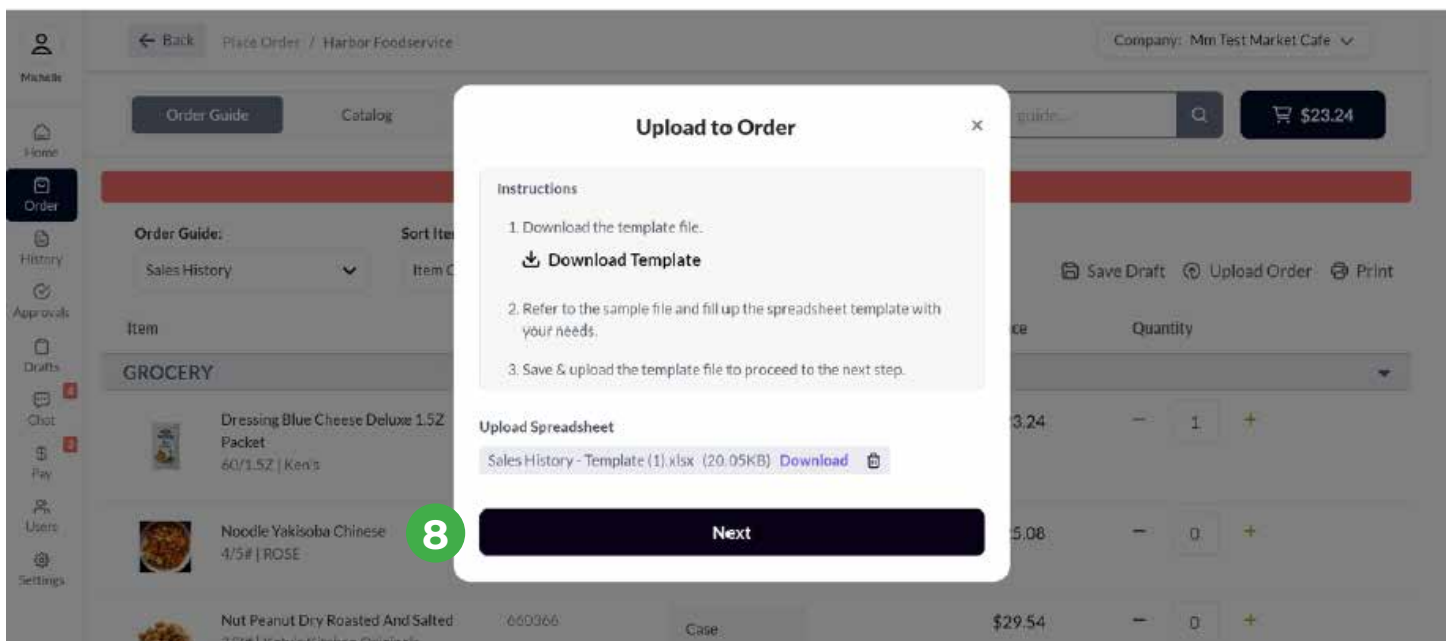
Michelle

Home

Order

History

Approvals

Drafts

Chat 4

Pay 2

Users

Settings

← Back Place Order / Harbor Foodservice

Company: Mm Test Market Cafe

Order Guide Catalog

guide...

$23.24

Order Guide: Sales History

Sort Ite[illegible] Item C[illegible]

Save Draft Upload Order Print

Item

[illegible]ce Quantity

GROCERY

Dressing Blue Cheese Deluxe 1.5Z Packet 60/1.5Z | Ken's

$23.24 1

Noodle Yakisoba Chinese 4/5# | ROSE

$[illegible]5.08 0

Nut Peanut Dry Roasted And Salted 660366 Case $29.54 0

Upload to Order

Instructions

1. Download the template file.

Download Template

2. Refer to the sample file and fill up the spreadsheet template with your needs.

3. Save & upload the template file to proceed to the next step.

Upload Spreadsheet

Sales History - Template (1).xlsx (20.05KB) Download

8

Next